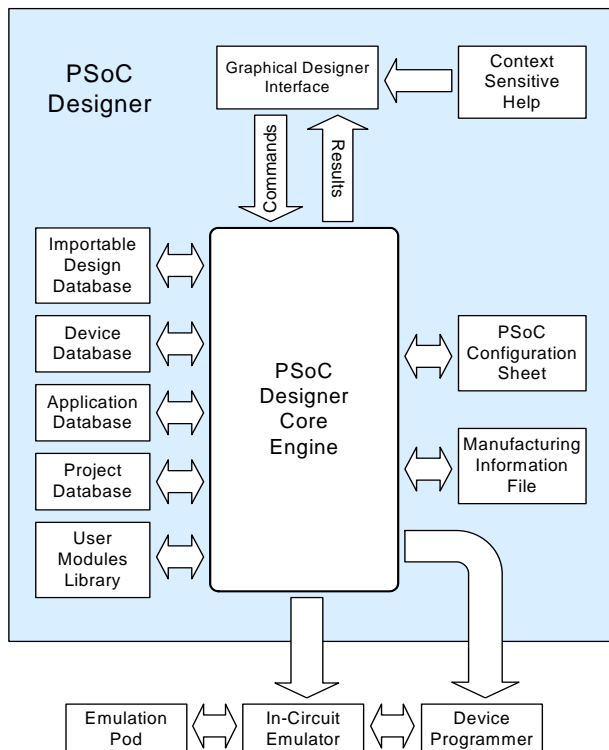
PSoC Designer

Graphical Designer Interface

Context Sensitive Help

Commands

Results

Importable Design Database

Device Database

Application Database

Project Database

User Modules Library

PSoC Designer Core Engine

PSoC Configuration Sheet

Manufacturing Information File

Emulation Pod

In-Circuit Emulator

Device Programmer